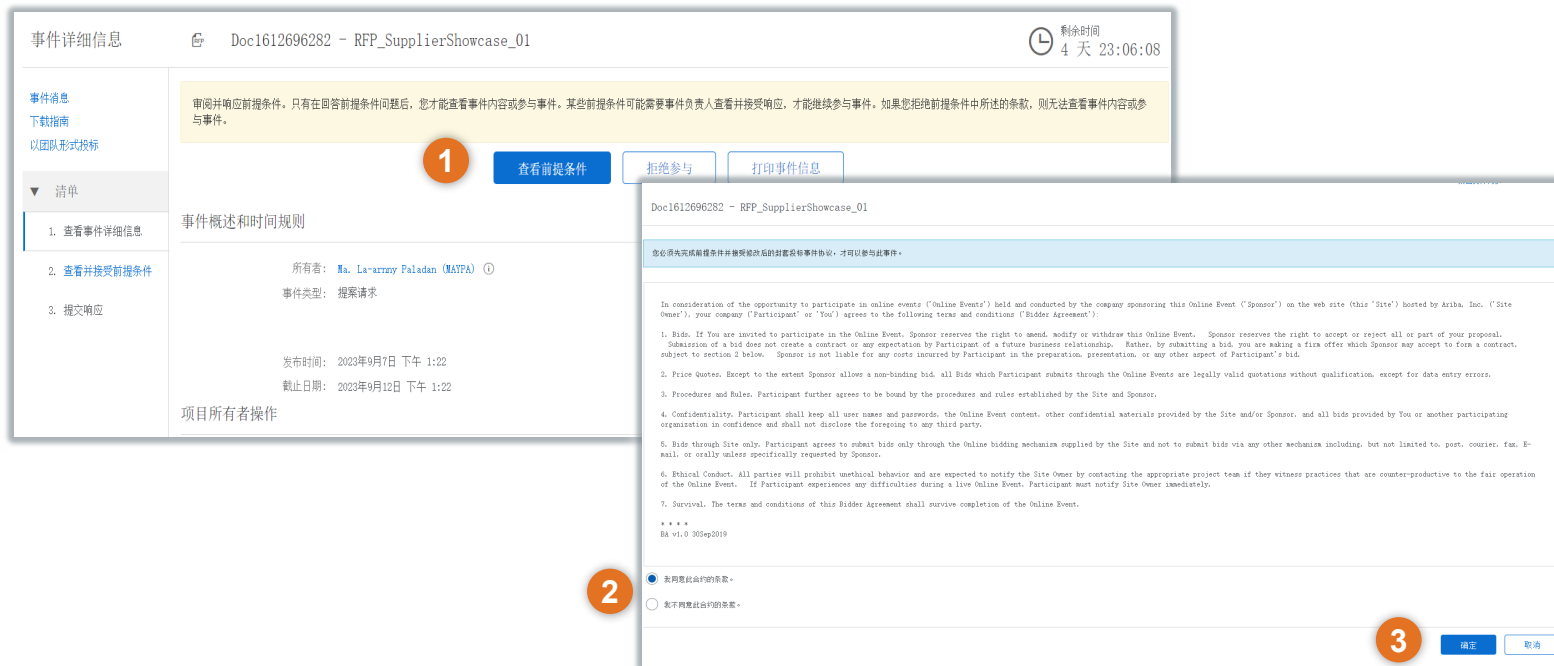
事件详细信息

Doc1612696282 - RFP_SupplierShowcase_01

剩余时间
4 天 23:06:08

事件消息
下载指南
以团队形式投标

▼ 清单

1. 查看事件详细信息
2. 查看并接受前提条件
3. 提交响应

审阅并响应前提条件。只有在回答前提条件问题后，您才能查看事件内容或参与事件。某些前提条件可能需要事件负责人查看并接受响应，才能继续参与事件。如果您拒绝前提条件中所述的条款，则无法查看事件内容或参与事件。

1

查看前提条件 拒绝参与 打印事件信息

事件概述和时间规则

所有者： Ma. La-arnny Paladan (MAYPA)
事件类型： 提案请求

发布时间： 2023年9月7日 下午 1:22
截止日期： 2023年9月12日 下午 1:22

项目所有者操作

Doc1612696282 - RFP_SupplierShowcase_01

您必须先完成前提条件并接受修改后的封套投标事件协议，才可以参与此事件。

In consideration of the opportunity to participate in online events ('Online Events') held and conducted by the company sponsoring this Online Event ('Sponsor') on the web site (this 'Site') hosted by Ariba, Inc. ('Site Owner'), your company ('Participant' or 'You') agrees to the following terms and conditions ('Bidder Agreement'):

1. Bids. If You are invited to participate in the Online Event, Sponsor reserves the right to amend, modify or withdraw this Online Event. Sponsor reserves the right to accept or reject all or part of your proposal. Submission of a bid does not create a contract or any expectation by Participant of a future business relationship. Rather, by submitting a bid, you are making a firm offer which Sponsor may accept to form a contract, subject to section 2 below. Sponsor is not liable for any costs incurred by Participant in the preparation, presentation, or any other aspect of Participant's bid.

2. Price Quotes. Except to the extent Sponsor allows a non-binding bid, all Bids which Participant submits through the Online Events are legally valid quotations without qualification, except for data entry errors.

3. Procedures and Rules. Participant further agrees to be bound by the procedures and rules established by the Site and Sponsor.

4. Confidentiality. Participant shall keep all user names and passwords, the Online Event content, other confidential materials provided by the Site and/or Sponsor, and all bids provided by You or another participating organization in confidence and shall not disclose the foregoing to any third party.

5. Bids through Site only. Participant agrees to submit bids only through the Online bidding mechanism supplied by the Site and not to submit bids via any other mechanism including, but not limited to, post, courier, fax, E-mail, or orally unless specifically requested by Sponsor.

6. Ethical Conduct. All parties will prohibit unethical behavior and are expected to notify the Site Owner by contacting the appropriate project team if they witness practices that are counter-productive to the fair operation of the Online Event. If Participant experiences any difficulties during a live Online Event, Participant must notify Site Owner immediately.

7. Survival. The terms and conditions of this Bidder Agreement shall survive completion of the Online Event.

* * * *
BA v1.0 30Sep2019

2

我同意此合约的条款。
我不同意此合约的条款。

3

确定 取消